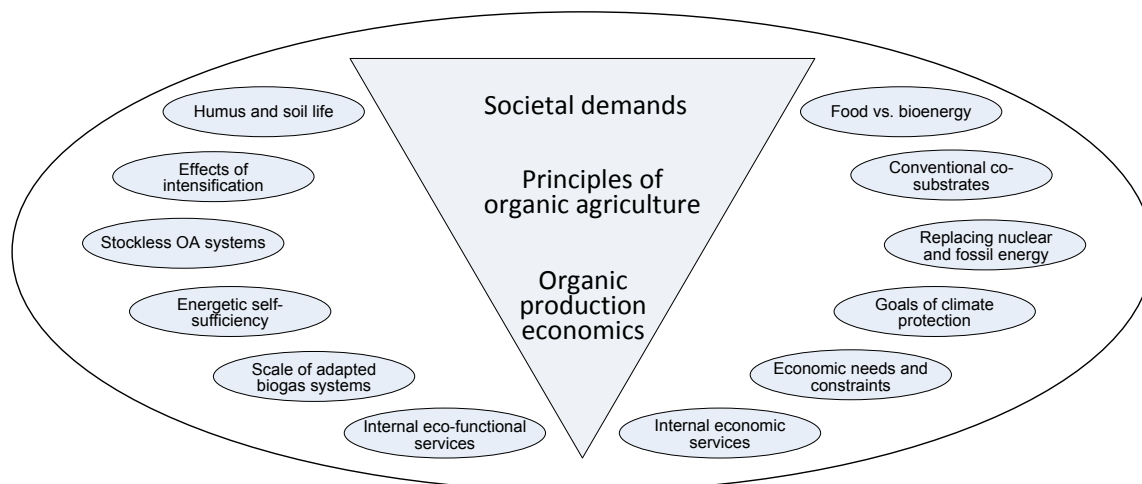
Societal demands

Principles of organic agriculture

Organic production economics

Humus and soil life

Effects of intensification

Stockless OA systems

Energetic self-sufficiency

Scale of adapted biogas systems

Internal eco-functional services

Food vs. bioenergy

Conventional co-substrates

Replacing nuclear and fossil energy

Goals of climate protection

Economic needs and constraints

Internal economic services